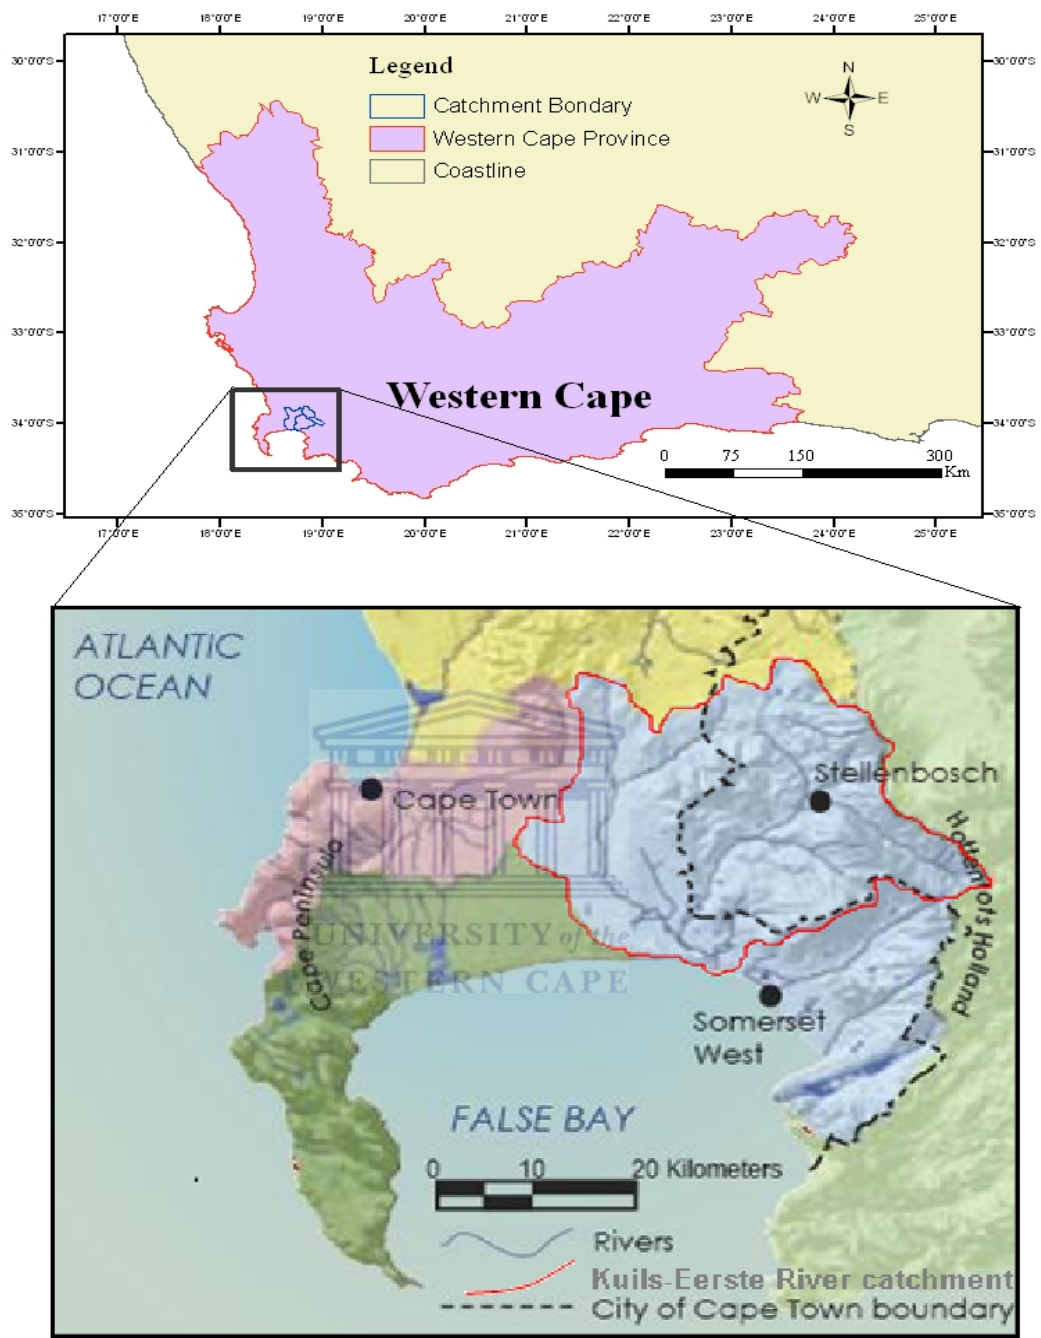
17°0'0"E 18°0'0"E 19°0'0"E 20°0'0"E 21°0'0"E 22°0'0"E 23°0'0"E 24°0'0"E 25°0'0"E

30°0'0"S 31°0'0"S 32°0'0"S 33°0'0"S 34°0'0"S 35°0'0"S

Legend
Catchment Bondary
Western Cape Province
Coastline

N
W E
S

Western Cape

0 75 150 300
Km

17°0'0"E 18°0'0"E 19°0'0"E 20°0'0"E 21°0'0"E 22°0'0"E 23°0'0"E 24°0'0"E 25°0'0"E

ATLANTIC OCEAN

Cape Town

Stellenbosch

Cape Peninsula

Hottentots Holland

UNIVERSITY of the WESTERN CAPE

Somerset West

FALSE BAY

0 10 20 Kilometers

Rivers
Kuils-Eerste River catchment
City of Cape Town boundary